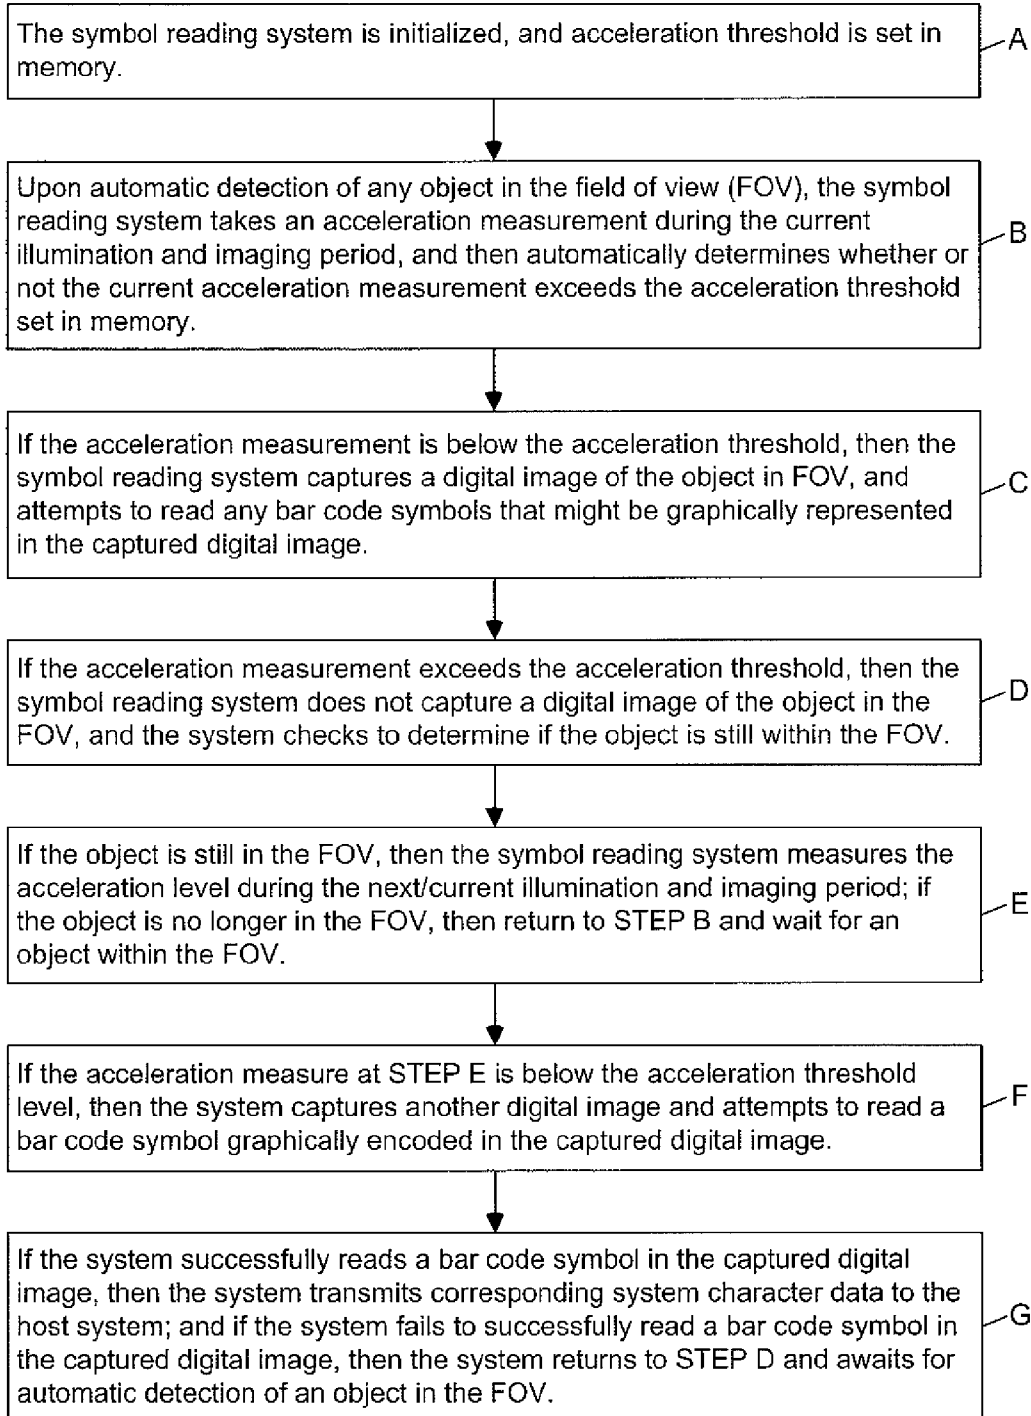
The symbol reading system is initialized, and acceleration threshold is set in memory.

A

Upon automatic detection of any object in the field of view (FOV), the symbol reading system takes an acceleration measurement during the current illumination and imaging period, and then automatically determines whether or not the current acceleration measurement exceeds the acceleration threshold set in memory.

B

If the acceleration measurement is below the acceleration threshold, then the symbol reading system captures a digital image of the object in FOV, and attempts to read any bar code symbols that might be graphically represented in the captured digital image.

C

If the acceleration measurement exceeds the acceleration threshold, then the symbol reading system does not capture a digital image of the object in the FOV, and the system checks to determine if the object is still within the FOV.

D

If the object is still in the FOV, then the symbol reading system measures the acceleration level during the next/current illumination and imaging period; if the object is no longer in the FOV, then return to STEP B and wait for an object within the FOV.

E

If the acceleration measure at STEP E is below the acceleration threshold level, then the system captures another digital image and attempts to read a bar code symbol graphically encoded in the captured digital image.

F

If the system successfully reads a bar code symbol in the captured digital image, then the system transmits corresponding system character data to the host system; and if the system fails to successfully read a bar code symbol in the captured digital image, then the system returns to STEP D and awaits for automatic detection of an object in the FOV.

G